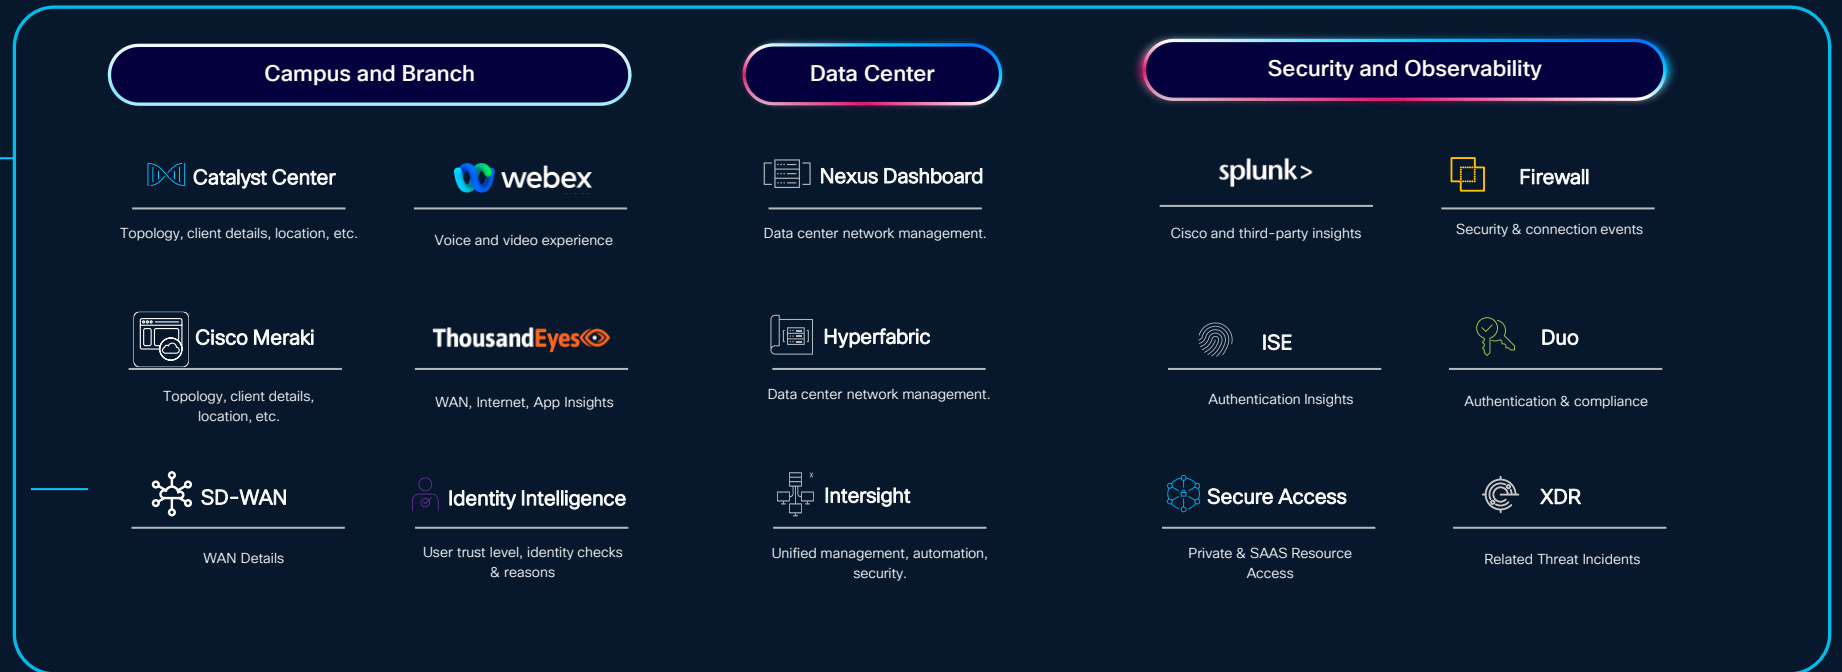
Campus and Branch

Data Center

Security and Observability

Catalyst Center

Topology, client details, location, etc.

webex

Voice and video experience

Nexus Dashboard

Data center network management.

splunk>

Cisco and third-party insights

Firewall

Security & connection events

Cisco Meraki

Topology, client details, location, etc.

ThousandEyes

WAN, Internet, App Insights

Hyperfabric

Data center network management.

ISE

Authentication Insights

Duo

Authentication & compliance

SD-WAN

WAN Details

Identity Intelligence

User trust level, identity checks & reasons

Intersight

Unified management, automation, security.

Secure Access

Private & SAAS Resource Access

XDR

Related Threat Incidents